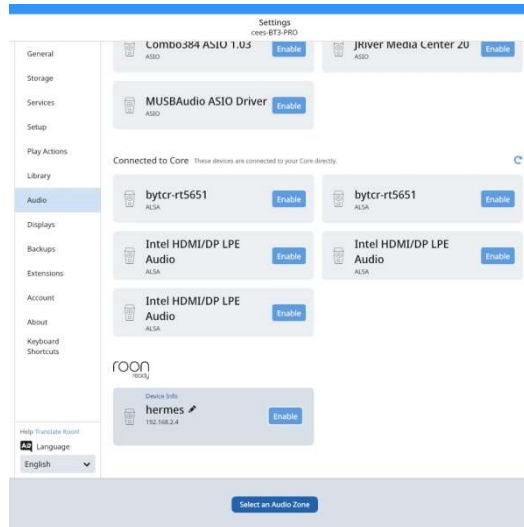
Settings
cees-BT3-PRO

General
Storage
Services
Setup
Play Actions
Library
Audio
Displays
Backups
Extensions
Account
About
Keyboard Shortcuts

Help Translate Roon!
Language
English

Combo384 ASIO 1.03
ASIO
Enable

JRiver Media Center 20
ASIO
Enable

MUSBAudio ASIO Driver
ASIO
Enable

Connected to Core These devices are connected to your Core directly.

bytcr-rt5651
ALSA
Enable

bytcr-rt5651
ALSA
Enable

Intel HDMI/DP LPE Audio
ALSA
Enable

Intel HDMI/DP LPE Audio
ALSA
Enable

Intel HDMI/DP LPE Audio
ALSA
Enable

roon ready

Device Info
hermes
192.168.2.4
Enable

Select an Audio Zone